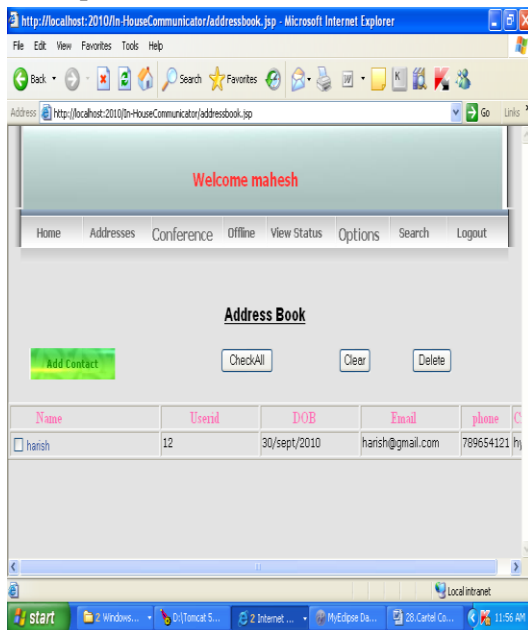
http://localhost:2010/In-HouseCommunicator/addressbook.jsp - Microsoft Internet Explorer

File Edit View Favorites Tools Help

Back Search Favorites

Address http://localhost:2010/In-HouseCommunicator/addressbook.jsp Go Links

Welcome mahesh

Home Addresses Conference Offline View Status Options Search Logout

Address Book

Add Contact CheckAll Clear Delete

| Name | Userid | DOB | Email | phone | C |
|---|---|---|---|---|---|
| harish | 12 | 30/sept/2010 | harish@gmail.com | 789654121 | hy |

Local intranet

start 2 Windows... D:\Tomcat 5... 2 Internet ... MyEclipse Da... 28.Cartel Co... 11:56 AM